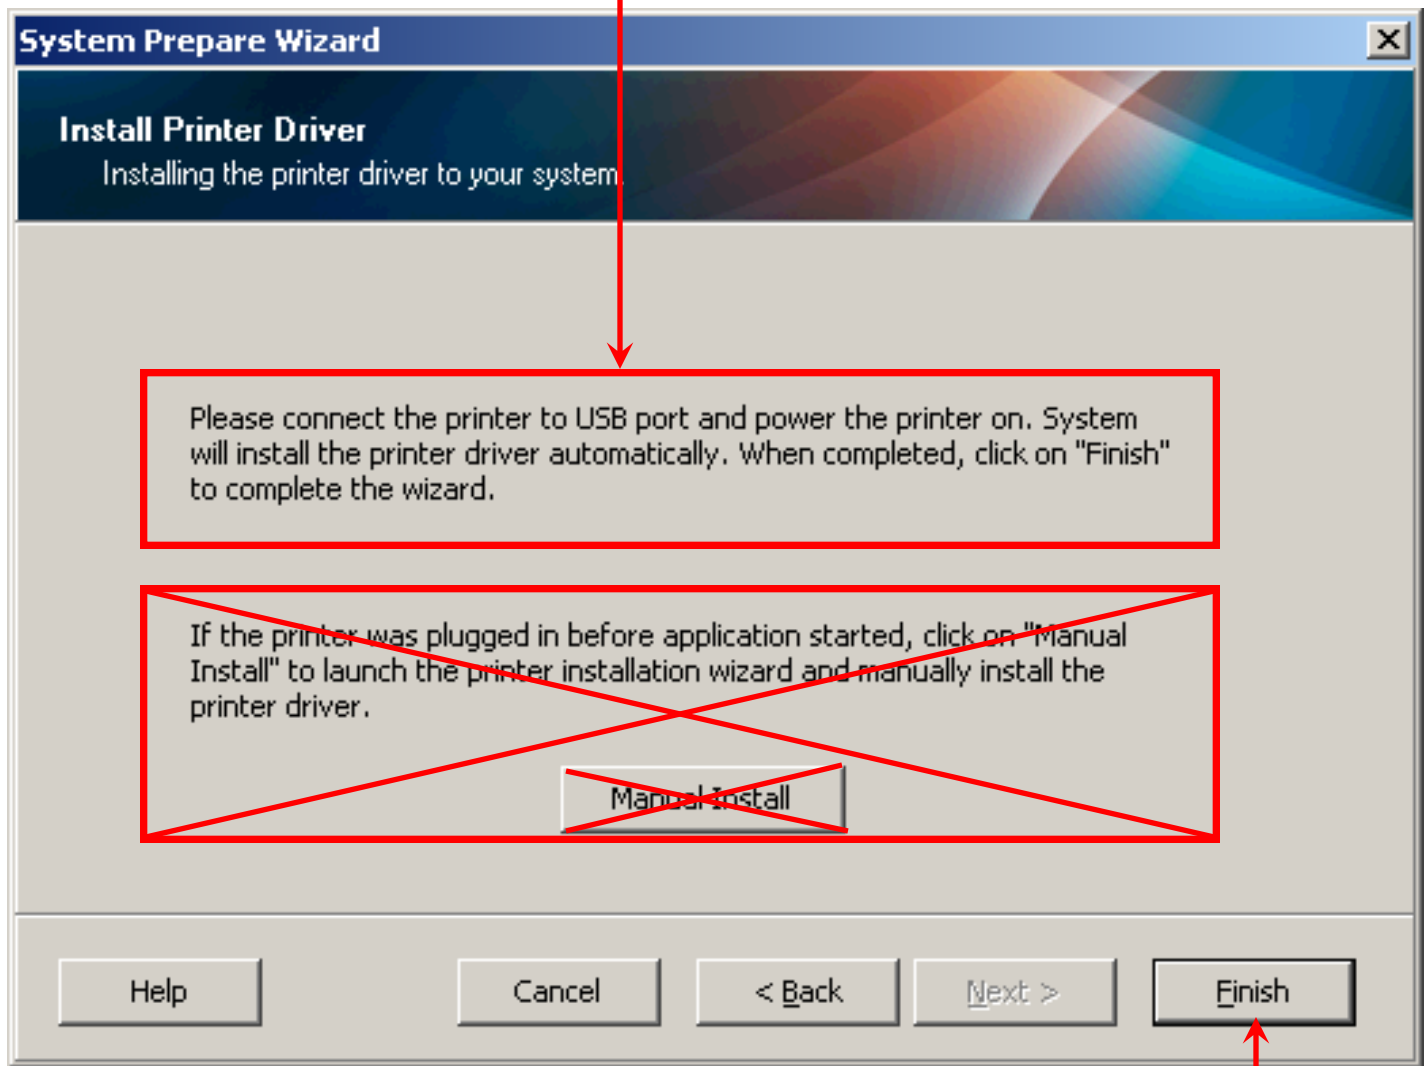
System Prepare Wizard

Install Printer Driver

Installing the printer driver to your system.

Please connect the printer to USB port and power the printer on. System will install the printer driver automatically. When completed, click on "Finish" to complete the wizard.

If the printer was plugged in before application started, click on "Manual Install" to launch the printer installation wizard and manually install the printer driver.

Manual Install

Help

Cancel

< Back

Next >

Finish